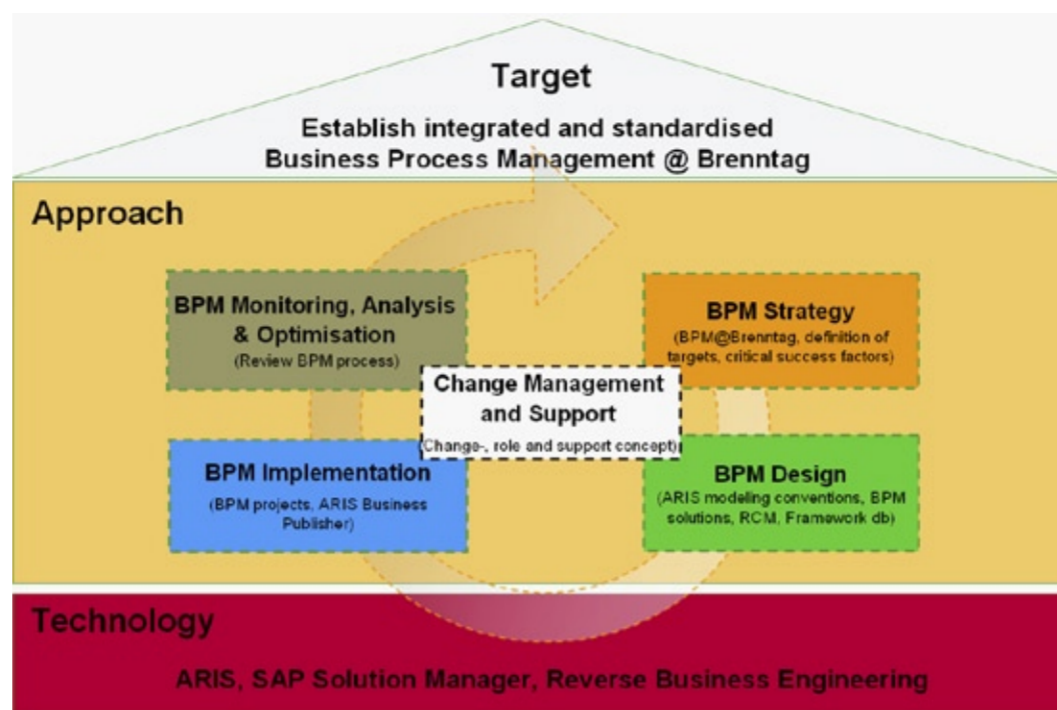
Target

Establish integrated and standardised Business Process Management @ Brenntag

Approach

BPM Monitoring, Analysis & Optimisation
(Review BPM process)

BPM Strategy
(BPM@Brenntag, definition of targets, critical success factors)

Change Management and Support
(Change-, role and support concept)

BPM Implementation
(BPM projects, ARIS Business Publisher)

BPM Design
(ARIS modeling conventions, BPM solutions, RCM, Framework db)

Technology

ARIS, SAP Solution Manager, Reverse Business Engineering